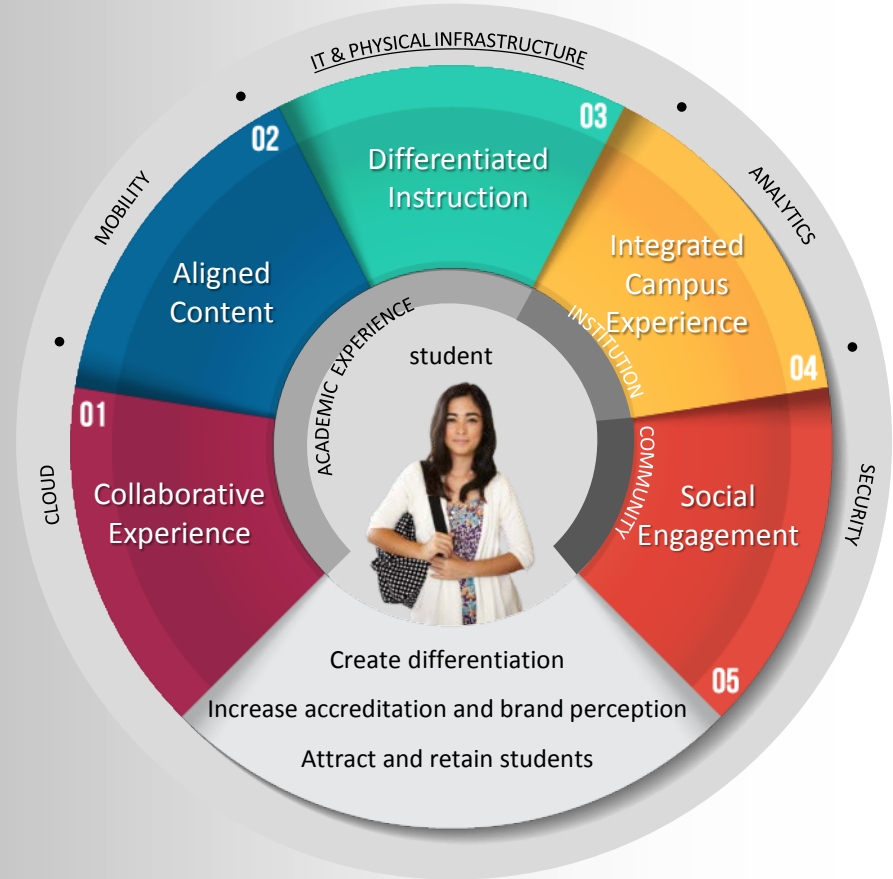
IT & PHYSICAL INFRASTRUCTURE

MOBILITY

ANALYTICS

CLOUD

SECURITY

02
Aligned Content

03
Differentiated Instruction

Integrated Campus Experience
04

01
Collaborative Experience

Social Engagement
05

ACADEMIC EXPERIENCE

INSTITUTION

COMMUNITY

student

Create differentiation

Increase accreditation and brand perception

Attract and retain students